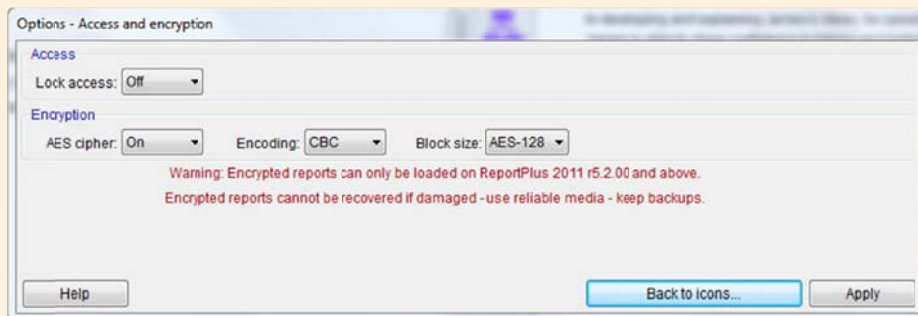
Options - Access and encryption

Access

Lock access: Off

Encryption

AES cipher: On Encoding: CBC Block size: AES-128

Warning: Encrypted reports can only be loaded on ReportPlus 2011 r5.2.00 and above.

Encrypted reports cannot be recovered if damaged - use reliable media - keep backups.

Help

Back to icons...

Apply